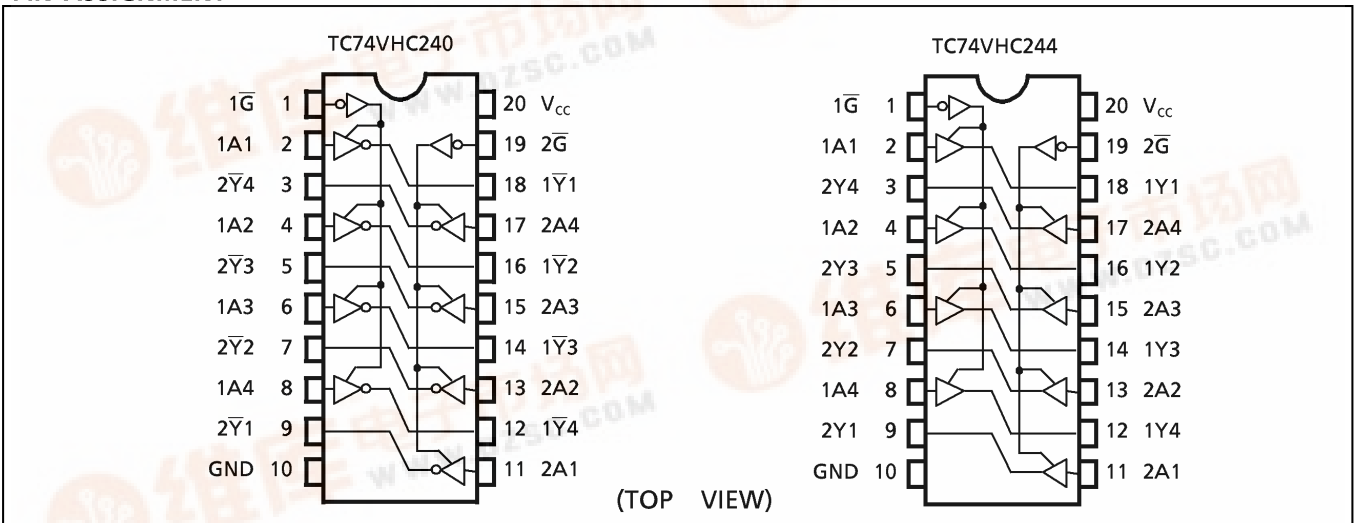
TC74VHC240

$1\overline{G}$ 1
1A1 2
$2\overline{Y}4$ 3
1A2 4
$2\overline{Y}3$ 5
1A3 6
$2\overline{Y}2$ 7
1A4 8
$2\overline{Y}1$ 9
GND 10

20 $V_{CC}$
19 $2\overline{G}$
18 $1\overline{Y}1$
17 2A4
16 $1\overline{Y}2$
15 2A3
14 $1\overline{Y}3$
13 2A2
12 $1\overline{Y}4$
11 2A1

TC74VHC244

$1\overline{G}$ 1
1A1 2
2Y4 3
1A2 4
2Y3 5
1A3 6
2Y2 7
1A4 8
2Y1 9
GND 10

20 $V_{CC}$
19 $2\overline{G}$
18 1Y1
17 2A4
16 1Y2
15 2A3
14 1Y3
13 2A2
12 1Y4
11 2A1

(TOP VIEW)

WWW.DZSC.COM